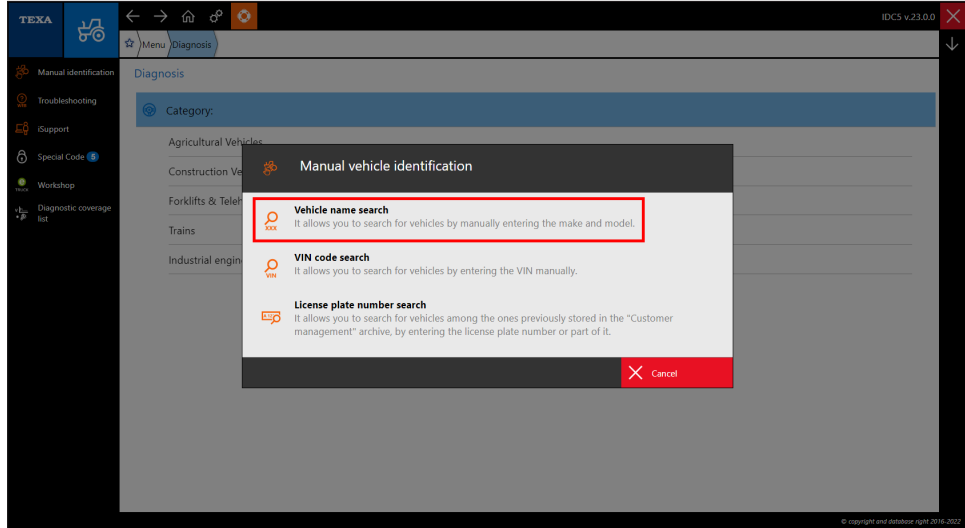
TEXA

IDC5 v.23.0.0

Menu Diagnosis

Manual identification
Troubleshooting
iSupport
Special Code 5
TRUCK Workshop
Diagnostic coverage list

Diagnosis

Category:

Agricultural Vehic
Construction Ve
Forklifts & Teleh
Trains
Industrial engin

Manual vehicle identification

XXX Vehicle name search
It allows you to search for vehicles by manually entering the make and model.

VIN VIN code search
It allows you to search for vehicles by entering the VIN manually.

License plate number search
It allows you to search for vehicles among the ones previously stored in the "Customer management" archive, by entering the license plate number or part of it.

Cancel

© copyright and database right 2016-2022